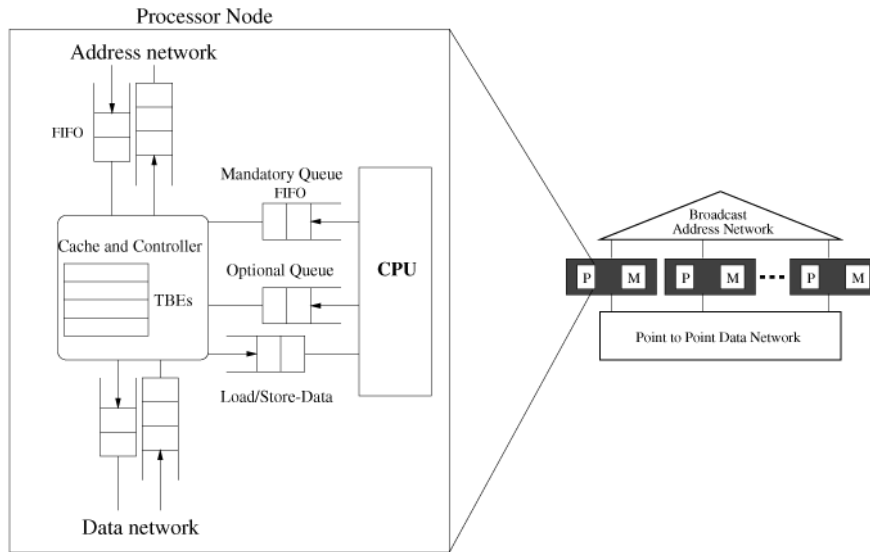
Processor Node

Address network

FIFO

Mandatory Queue
FIFO

Cache and Controller

TBEs

Optional Queue

CPU

Load/Store-Data

Data network

Broadcast
Address Network

P M P M P M

Point to Point Data Network